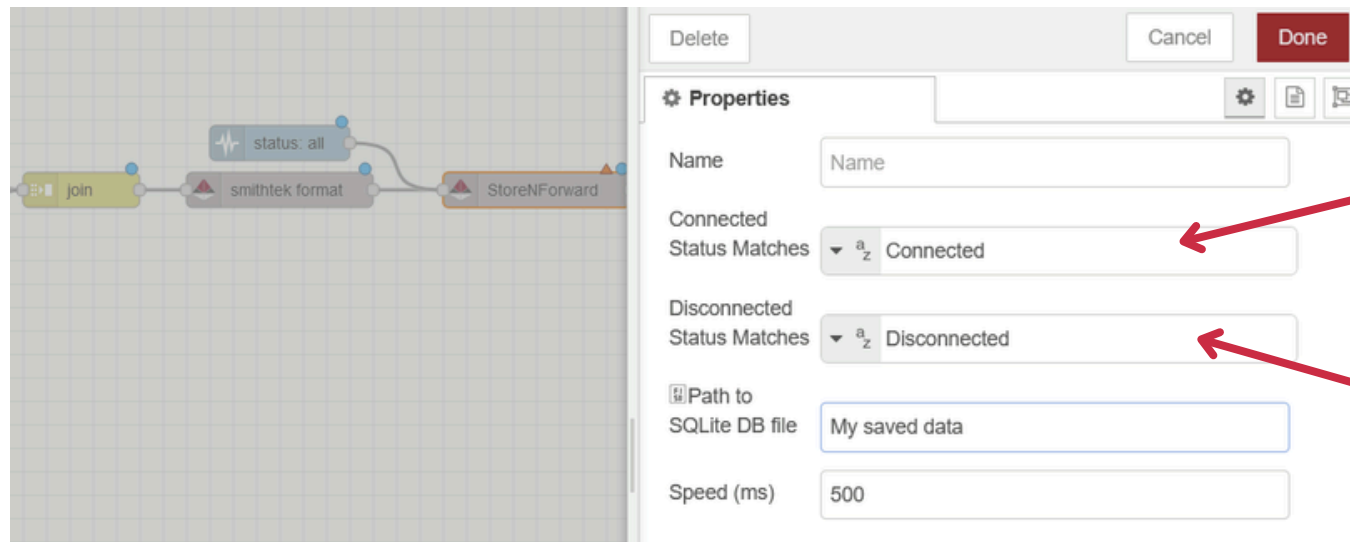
status: all

join

smithtek format

StoreNForward

Delete

Cancel

Done

Properties

Name

Name

Connected Status Matches

Connected

Disconnected Status Matches

Disconnected

Path to SQLite DB file

My saved data

Speed (ms)

500